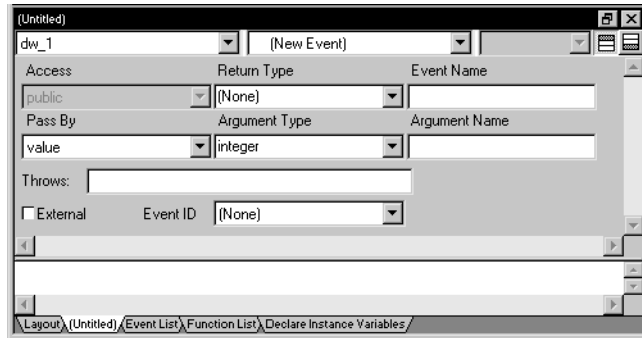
(Untitled)

dw_1

(New Event)

Access

Return Type

Event Name

public

(None)

Pass By

Argument Type

Argument Name

value

integer

Throws:

External

Event ID

(None)

Layout (Untitled) Event List Function List Declare Instance Variables